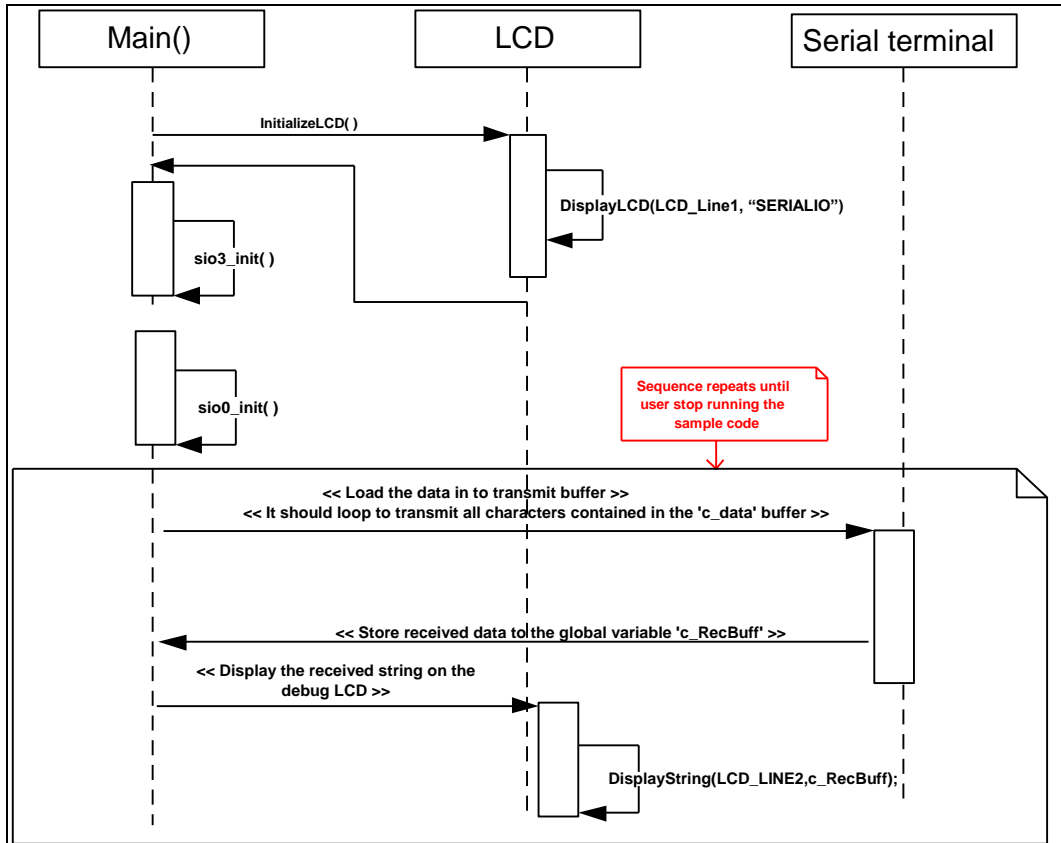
Main()

LCD

Serial terminal

InitializeLCD( )

DisplayLCD(LCD_Line1, “SERIALIO”)

sio3_init( )

sio0_init( )

Sequence repeats until user stop running the sample code

<< Load the data in to transmit buffer >>
<< It should loop to transmit all characters contained in the 'c_data' buffer >>

<< Store received data to the global variable 'c_RecBuff' >>

<< Display the received string on the debug LCD >>

DisplayString(LCD_LINE2,c_RecBuff);